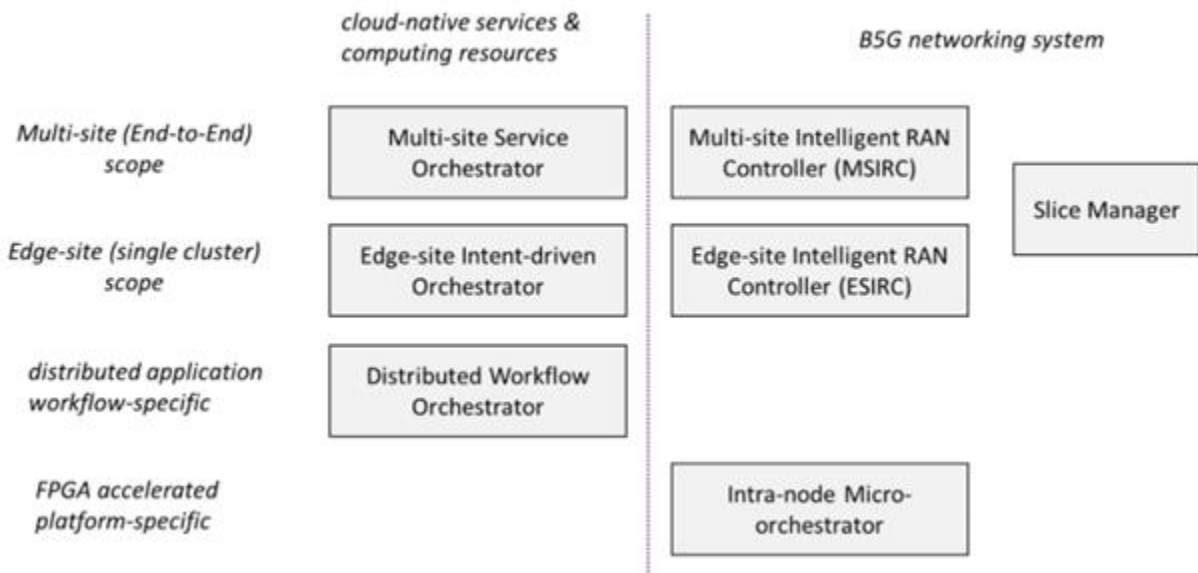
cloud-native services & computing resources

B5G networking system

Multi-site (End-to-End) scope

Multi-site Service Orchestrator

Multi-site Intelligent RAN Controller (MSIRC)

Slice Manager

Edge-site (single cluster) scope

Edge-site Intent-driven Orchestrator

Edge-site Intelligent RAN Controller (ESIRC)

distributed application workflow-specific

Distributed Workflow Orchestrator

FPGA accelerated platform-specific

Intra-node Micro-orchestrator